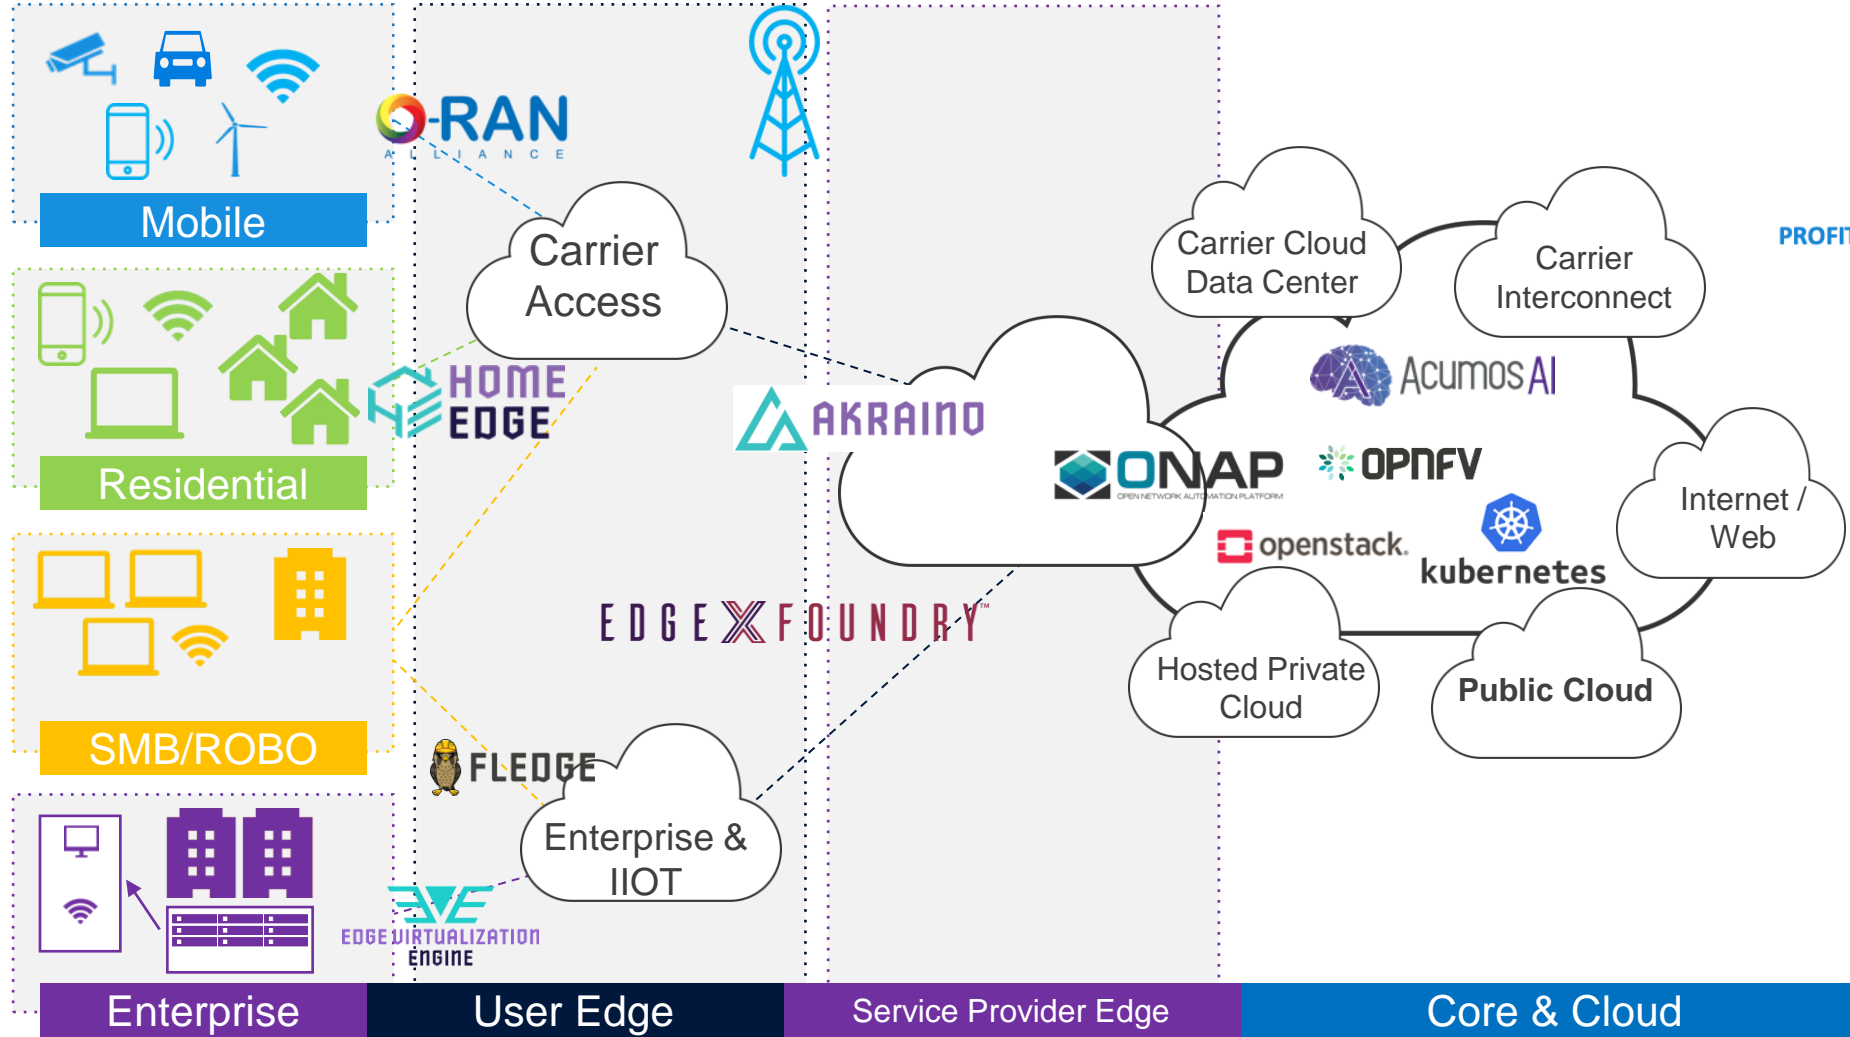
Mobile

O-RAN
ALLIANCE

Residential

HOME EDGE

SMB/ROBO

FLEDGE

EDGE VIRTUALIZATION ENGINE

Carrier Access

AKRAINO

EDGE X FOUNDRY™

Enterprise & IIOT

Carrier Cloud Data Center

Carrier Interconnect

PROFI

Acumos AI

ONAP
OPEN NETWORK AUTOMATION PLATFORM

OPNFV

openstack.

kubernetes

Internet / Web

Hosted Private Cloud

Public Cloud

Enterprise

User Edge

Service Provider Edge

Core & Cloud